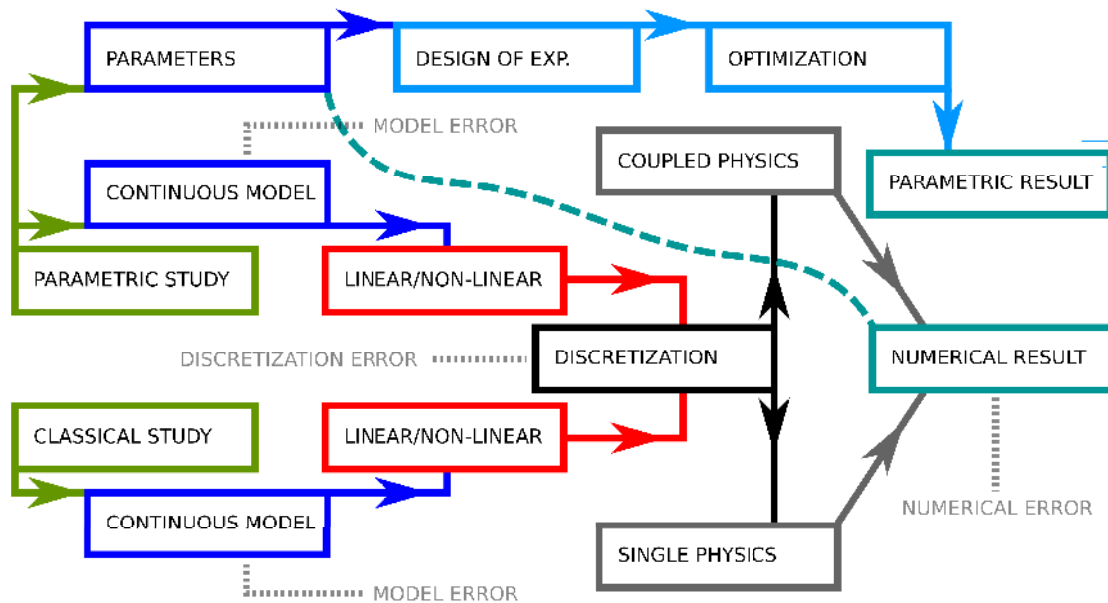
PARAMETERS
DESIGN OF EXP.
OPTIMIZATION
MODEL ERROR
COUPLED PHYSICS
PARAMETRIC RESULT
CONTINUOUS MODEL
PARAMETRIC STUDY
LINEAR/NON-LINEAR
DISCRETIZATION ERROR
DISCRETIZATION
NUMERICAL RESULT
CLASSICAL STUDY
LINEAR/NON-LINEAR
CONTINUOUS MODEL
NUMERICAL ERROR
SINGLE PHYSICS
MODEL ERROR